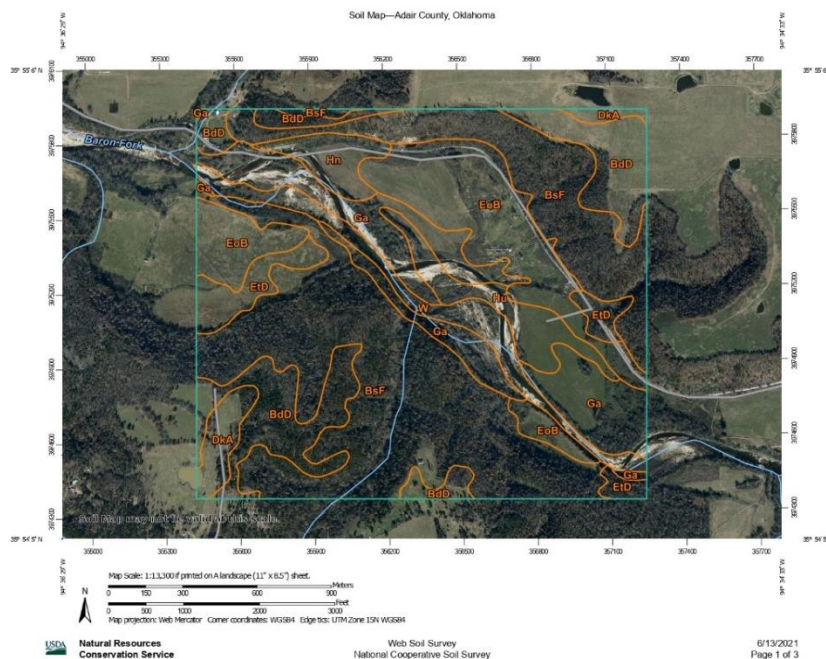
Soil Map—Adair County, Oklahoma

94° 36' 25" W
94° 34' 33" W

355000 355300 355600 355900 356200 356500 356800 357100 357400 357700

35° 55' 6" N
35° 55' 6" N

3975800
3975600
3975500
3975200
3974900
3974600
3974300

Ga
BdD
BsF
BdD
DkA
Baron Fork
Hn
BdD
BsF
Ga
EoB
Ga
EoB
EtD
W
Hu
EtD
Ga
BsF
BdD
Ga
DkA
EoB
Ga
EtD
BdD

Soil Map may not be valid at this scale.

35° 54' 5" N
35° 54' 5" N

355000 355300 355600 355900 356200 356500 356800 357100 357400 357700

94° 36' 25" W
94° 34' 33" W

Map Scale: 1:13,300 if printed on A landscape (11" x 8.5") sheet.

N

Meters
0 150 300 600 900

Feet
0 500 1000 2000 3000

Map projection: Web Mercator Corner coordinates: WGS84 Edge tics: UTM Zone 15N WGS84

USDA
Natural Resources
Conservation Service

Web Soil Survey
National Cooperative Soil Survey

6/13/2021
Page 1 of 3